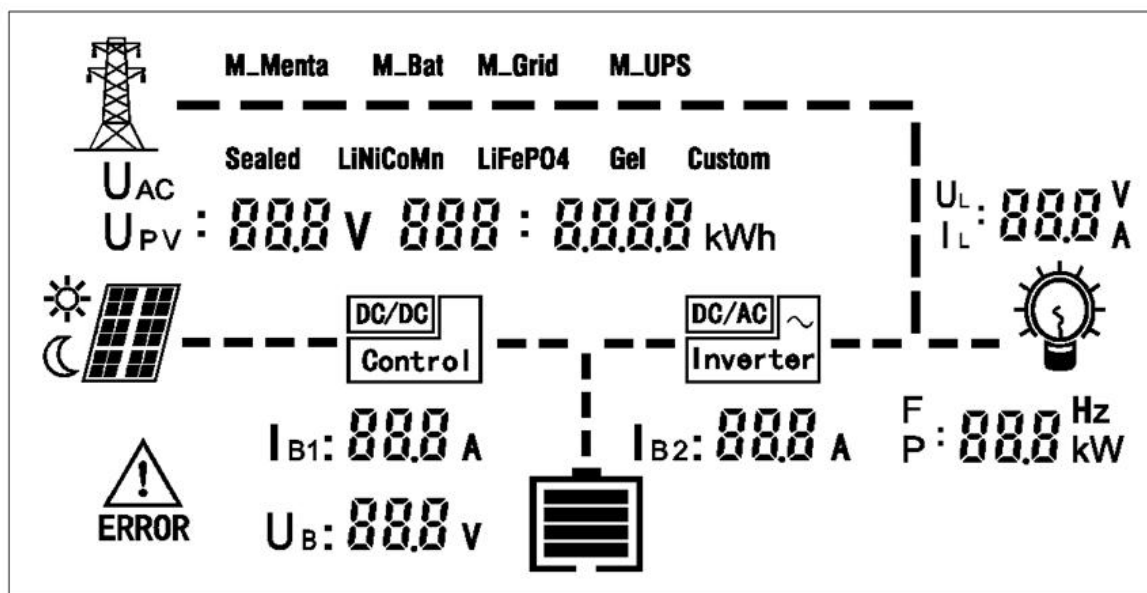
M_Menta M_Bat M_Grid M_UPS

Sealed LiNiCoMn LiFePO4 Gel Custom

$U_{AC}$
$U_{PV}$ : 88.8 V 888 : 8.8.8.8 kWh

$U_L$
$I_L$ : 88.8 V A

DC/DC
Control

DC/AC
Inverter

$I_{B1}$: 88.8 A

$I_{B2}$: 88.8 A

F
P : 88.8 Hz kW

ERROR

$U_B$: 88.8 V